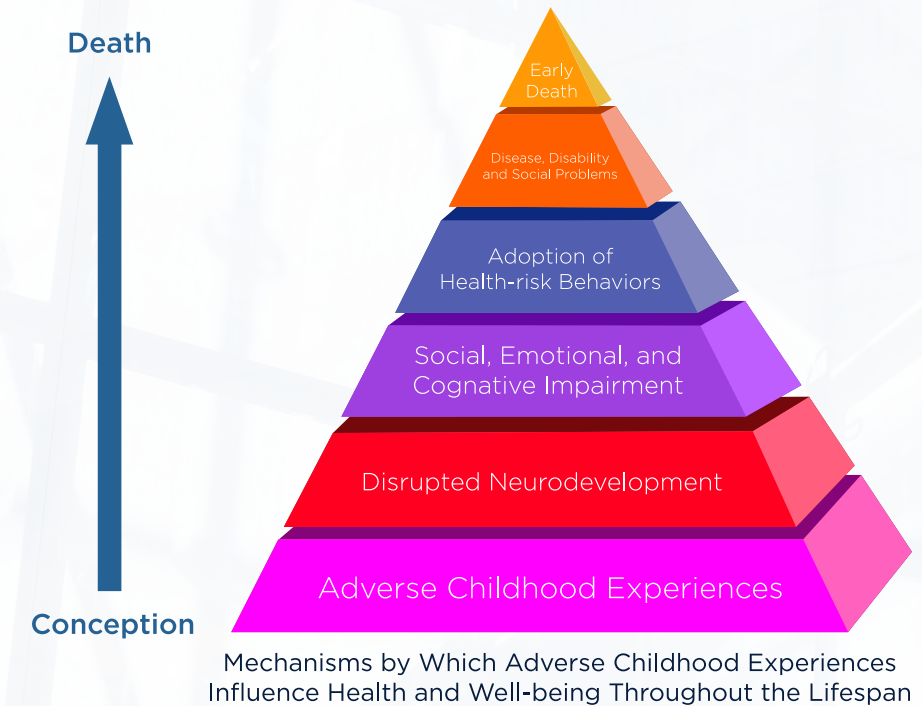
Death

Early Death

Disease, Disability and Social Problems

Adoption of Health-risk Behaviors

Social, Emotional, and Cognative Impairment

Disrupted Neurodevelopment

Adverse Childhood Experiences

Conception

Mechanisms by Which Adverse Childhood Experiences Influence Health and Well-being Throughout the Lifespan